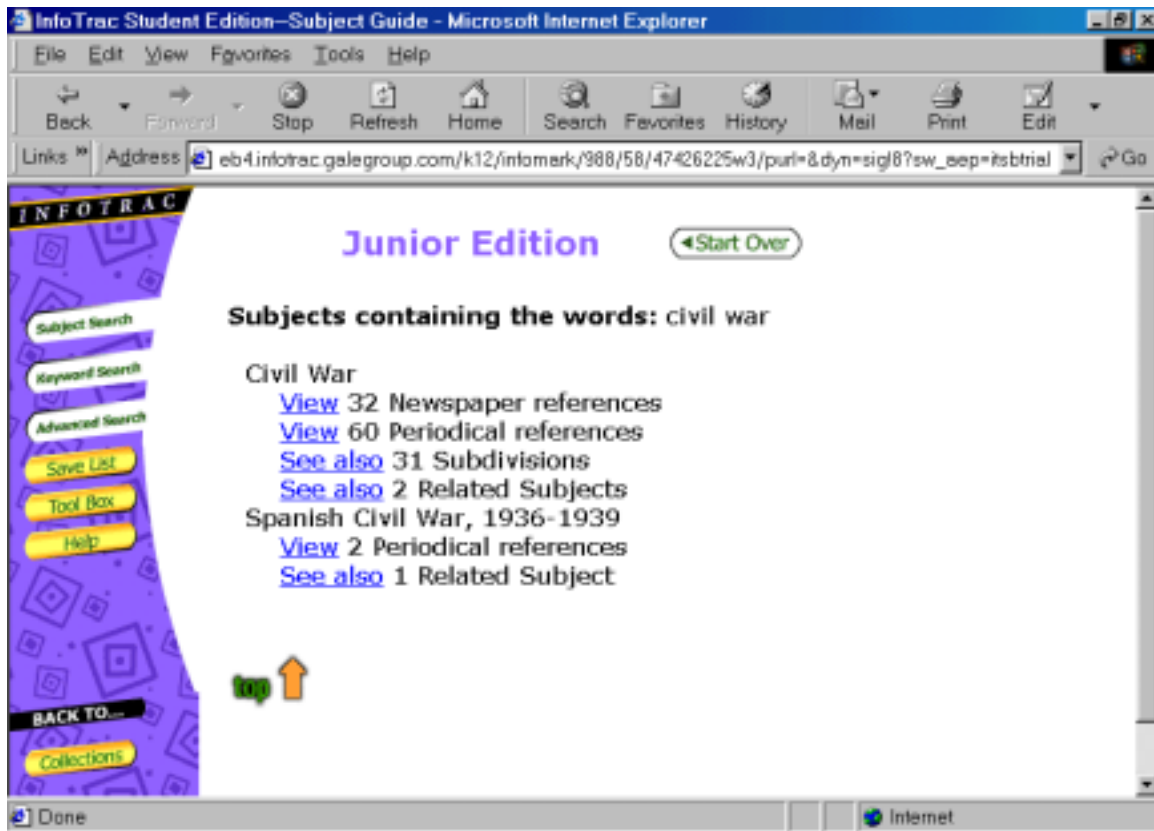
InfoTrac Student Edition—Subject Guide - Microsoft Internet Explorer

File Edit View Favorites Tools Help

Back Forward Stop Refresh Home Search Favorites History Mail Print Edit

Links Address eb4.infotrac.galegroup.com/k12/infomark/988/58/47426225w3/purl=&dyn=sig!8?sw_aep=itsbtrial Go

INFOTRAC

Subject Search
Keyword Search
Advanced Search
Save List
Tool Box
Help

BACK TO...
Collections

Junior Edition

Start Over

Subjects containing the words: civil war

Civil War
View 32 Newspaper references
View 60 Periodical references
See also 31 Subdivisions
See also 2 Related Subjects
Spanish Civil War, 1936-1939
View 2 Periodical references
See also 1 Related Subject

top

Done

Internet